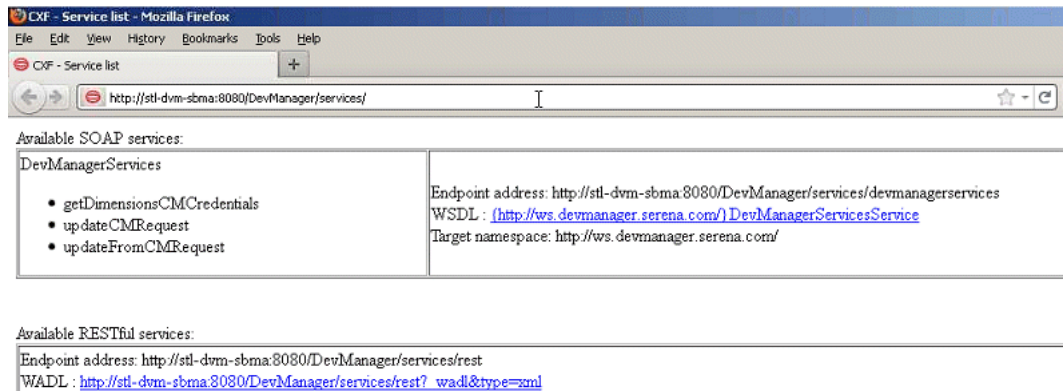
CXF - Service list - Mozilla Firefox

File Edit View History Bookmarks Tools Help

CXF - Service list +

http://stl-dvm-sbma:8080/DevManager/services/

Available SOAP services:

| DevManagerServices<br>• getDimensionsCMCredentials<br>• updateCMRequest<br>• updateFromCMRequest | Endpoint address: http://stl-dvm-sbma:8080/DevManager/services/devmanagerservices<br>WSDL : {http://ws.devmanager.serena.com/}DevManagerServicesService<br>Target namespace: http://ws.devmanager.serena.com/ |
|---|---|

Available RESTful services:

Endpoint address: http://stl-dvm-sbma:8080/DevManager/services/rest
WADL : http://stl-dvm-sbma:8080/DevManager/services/rest?_wadl&type=xml